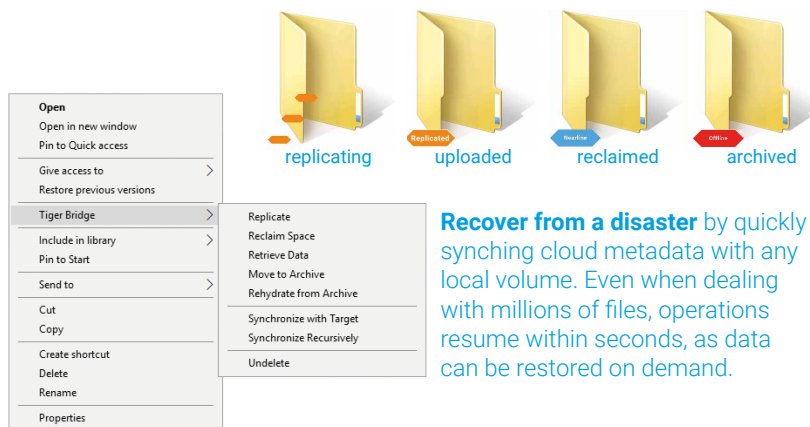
Replicated

Nearline

Offline

replicating

uploaded

reclaimed

archived

Open
Open in new window
Pin to Quick access

Give access to
Restore previous versions

Tiger Bridge

Include in library
Pin to Start

Send to

Cut
Copy

Create shortcut
Delete
Rename

Properties

Replicate
Reclaim Space
Retrieve Data
Move to Archive
Rehydrate from Archive

Synchronize with Target
Synchronize Recursively

Undelete

**Recover from a disaster** by quickly synching cloud metadata with any local volume. Even when dealing with millions of files, operations resume within seconds, as data can be restored on demand.